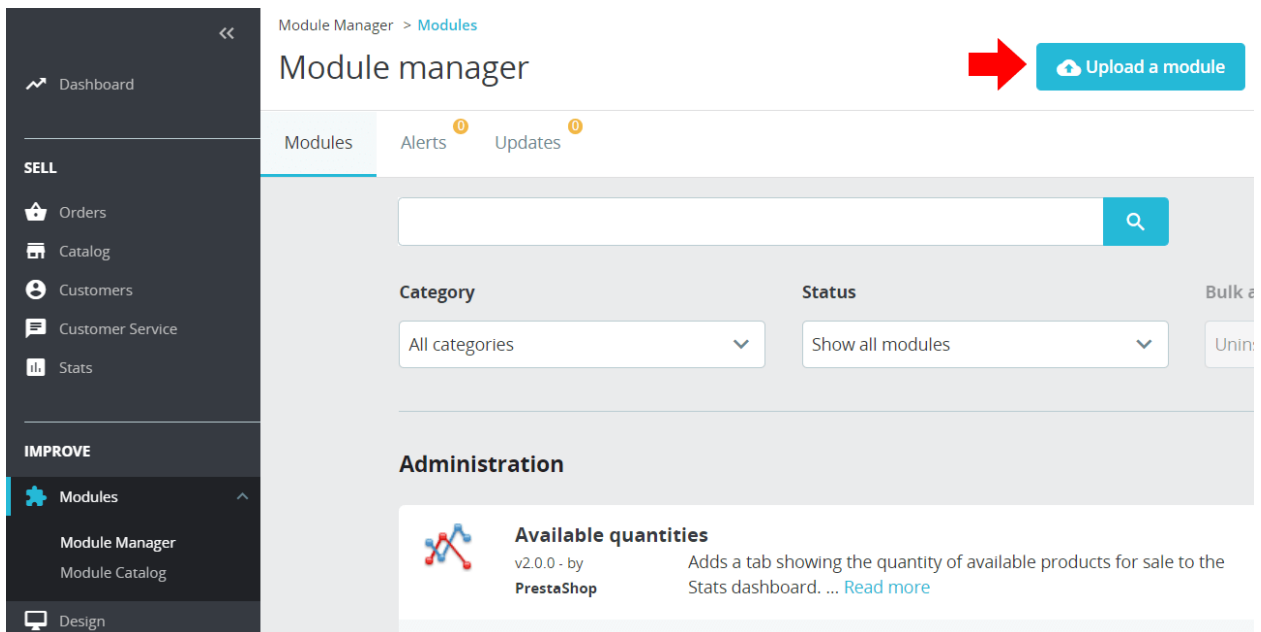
«

Dashboard

SELL

Orders

Catalog

Customers

Customer Service

Stats

IMPROVE

Modules

Module Manager

Module Catalog

Design

Module Manager > Modules

Module manager

Upload a module

Modules

Alerts 0

Updates 0

Category

All categories

Status

Show all modules

Bulk a

Unins

Administration

Available quantities

v2.0.0 - by PrestaShop

Adds a tab showing the quantity of available products for sale to the Stats dashboard. ... Read more